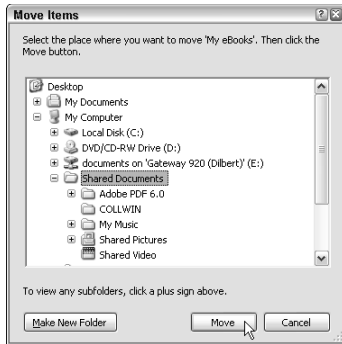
Move Items

Select the place where you want to move 'My eBooks'. Then click the Move button.

Desktop
My Documents
My Computer
Local Disk (C:)
DVD/CD-RW Drive (D:)
documents on 'Gateway 920 (Dilbert)' (E:)
Shared Documents
Adobe PDF 6.0
COLLWIN
My Music
Shared Pictures
Shared Video

To view any subfolders, click a plus sign above.

Make New Folder
Move
Cancel